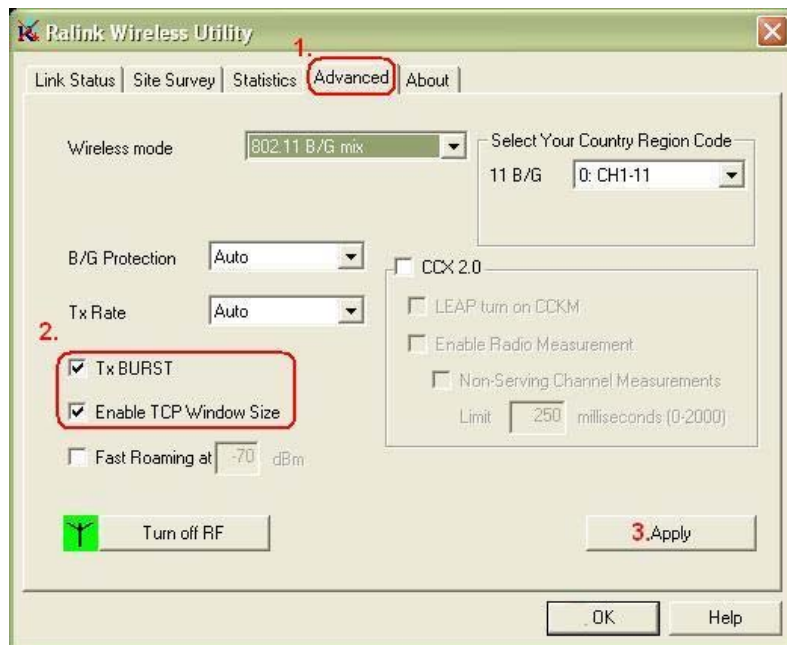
Ralink Wireless Utility

1.

Link Status | Site Survey | Statistics | Advanced | About

Wireless mode 802.11 B/G mix

Select Your Country Region Code

11 B/G 0: CH1-11

B/G Protection Auto

CCX 2.0

Tx Rate Auto

LEAP turn on CCKM

2.

Enable Radio Measurement

Tx BURST

Non-Serving Channel Measurements

Enable TCP Window Size

Limit 250 milliseconds (0-2000)

Fast Roaming at -70 dBm

Turn off RF

3.Apply

OK

Help